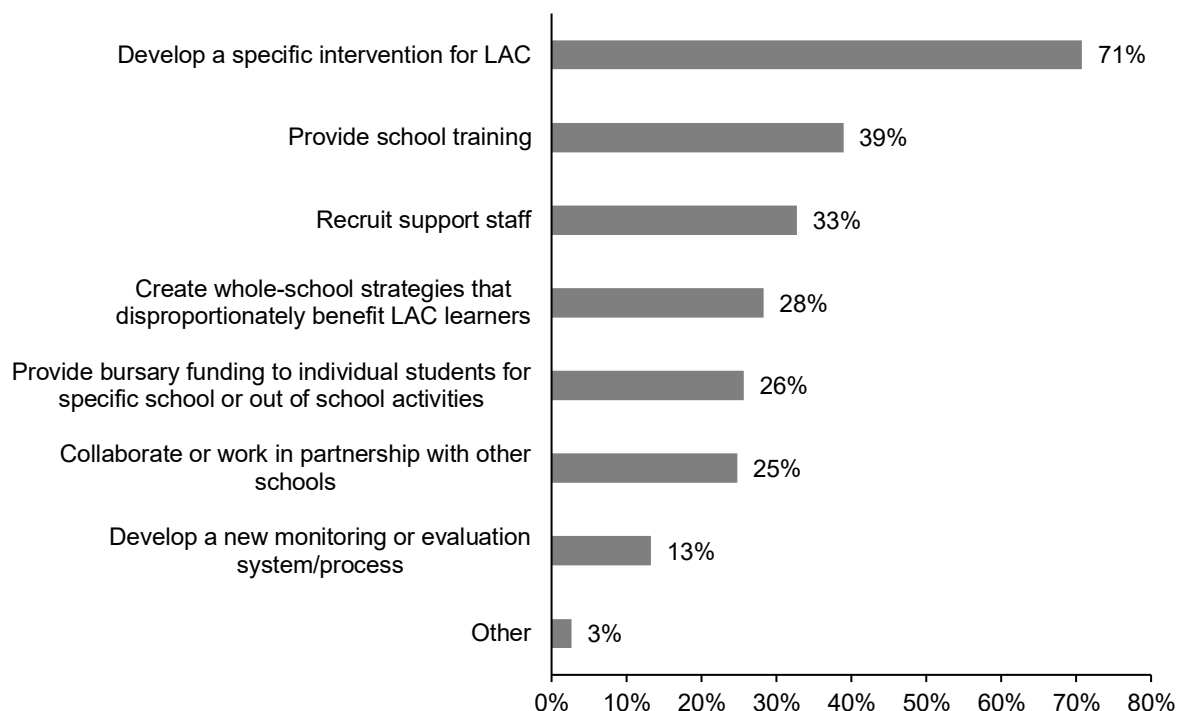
Develop a specific intervention for LAC 71%

Provide school training 39%

Recruit support staff 33%

Create whole-school strategies that disproportionately benefit LAC learners 28%

Provide bursary funding to individual students for specific school or out of school activities 26%

Collaborate or work in partnership with other schools 25%

Develop a new monitoring or evaluation system/process 13%

Other 3%

0% 10% 20% 30% 40% 50% 60% 70% 80%